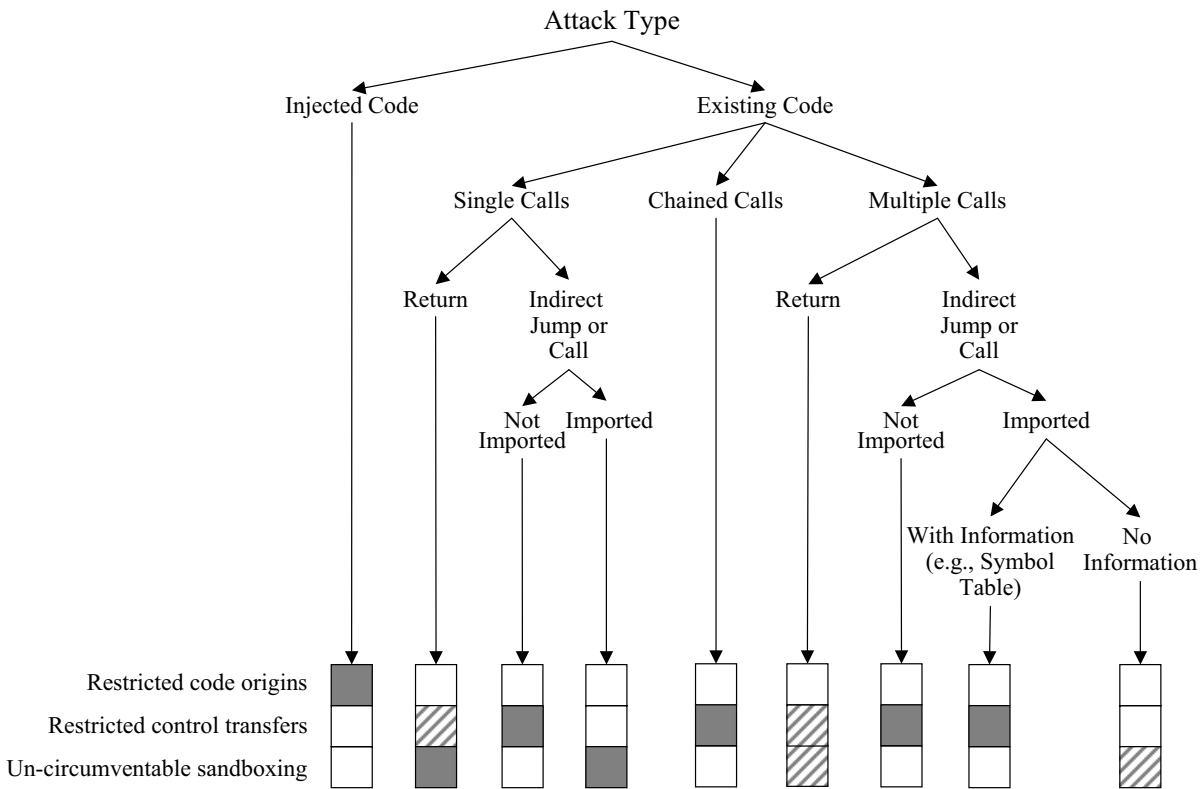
Attack Type

Injected Code

Existing Code

Single Calls

Chained Calls

Multiple Calls

Return

Indirect Jump or Call

Return

Indirect Jump or Call

Not Imported

Imported

Not Imported

Imported

With Information (e.g., Symbol Table)

No Information

Restricted code origins

Restricted control transfers

Un-circumventable sandboxing